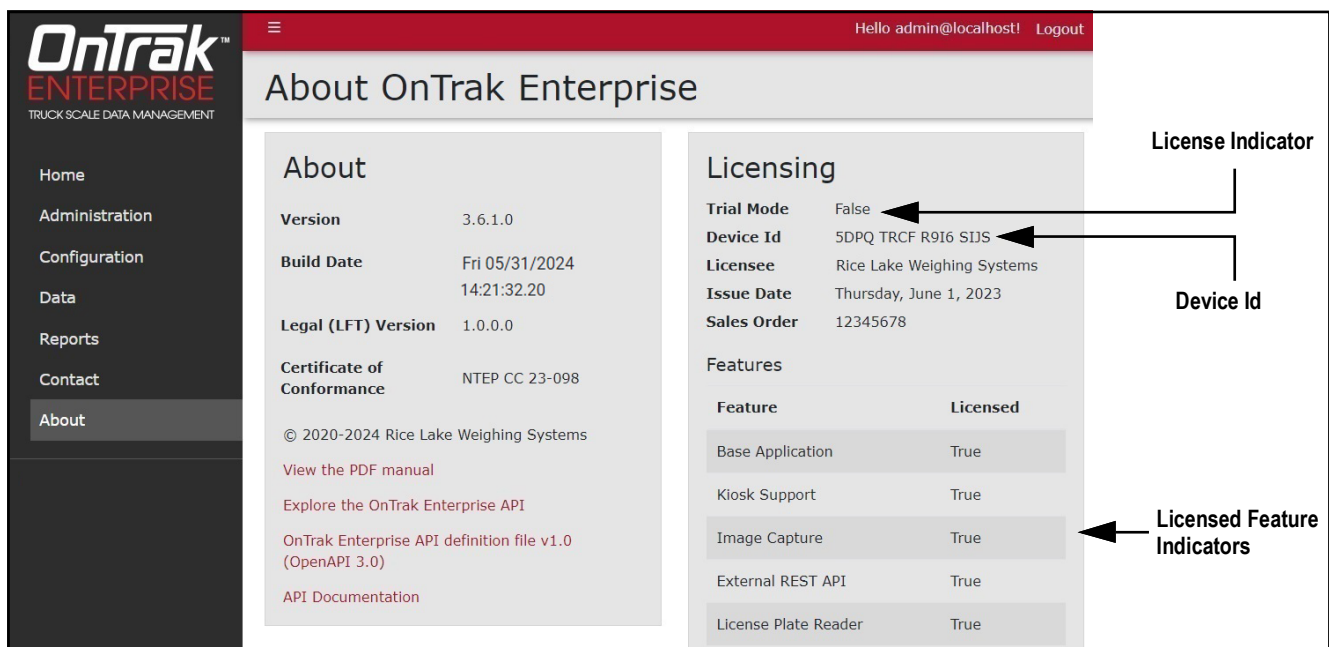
OnTrak™
ENTERPRISE
TRUCK SCALE DATA MANAGEMENT

Home
Administration
Configuration
Data
Reports
Contact
About

≡

Hello admin@localhost! Logout

About OnTrak Enterprise

About

Version 3.6.1.0
Build Date Fri 05/31/2024 14:21:32.20
Legal (LFT) Version 1.0.0.0
Certificate of Conformance NTEP CC 23-098

© 2020-2024 Rice Lake Weighing Systems

View the PDF manual

Explore the OnTrak Enterprise API

OnTrak Enterprise API definition file v1.0 (OpenAPI 3.0)

API Documentation

Licensing

Trial Mode False
Device Id 5DPQ TRCF R9I6 SIJS
Licensee Rice Lake Weighing Systems
Issue Date Thursday, June 1, 2023
Sales Order 12345678

Features

| Feature | Licensed |
|---|---|
| Base Application | True |
| Kiosk Support | True |
| Image Capture | True |
| External REST API | True |
| License Plate Reader | True |

License Indicator

Device Id

Licensed Feature Indicators